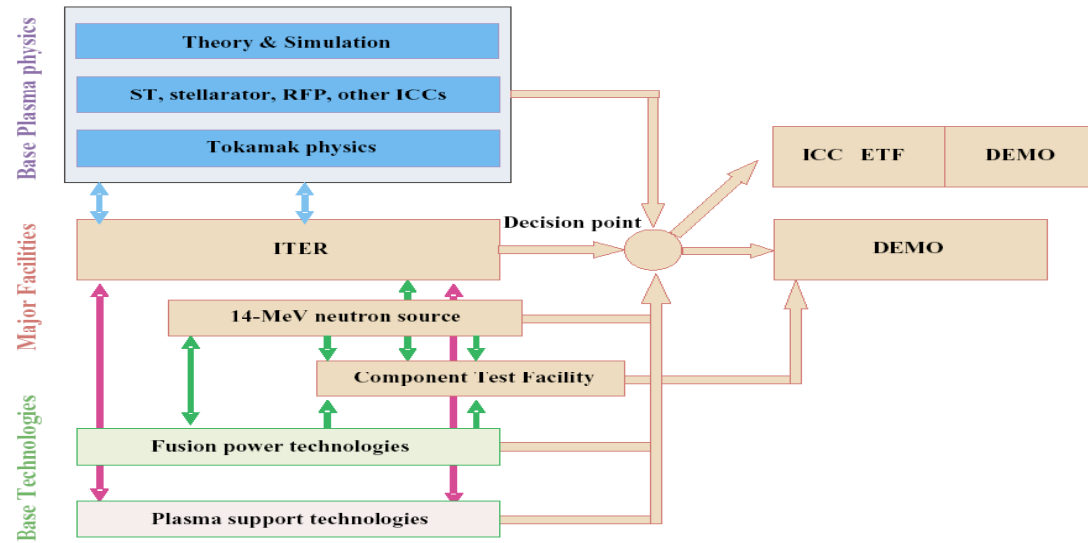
Base Plasma physics

Theory & Simulation

ST, stellarator, RFP, other ICCs

Tokamak physics

ICC ETF

DEMO

Major Facilities

ITER

Decision point

DEMO

14-MeV neutron source

Component Test Facility

Base Technologies

Fusion power technologies

Plasma support technologies